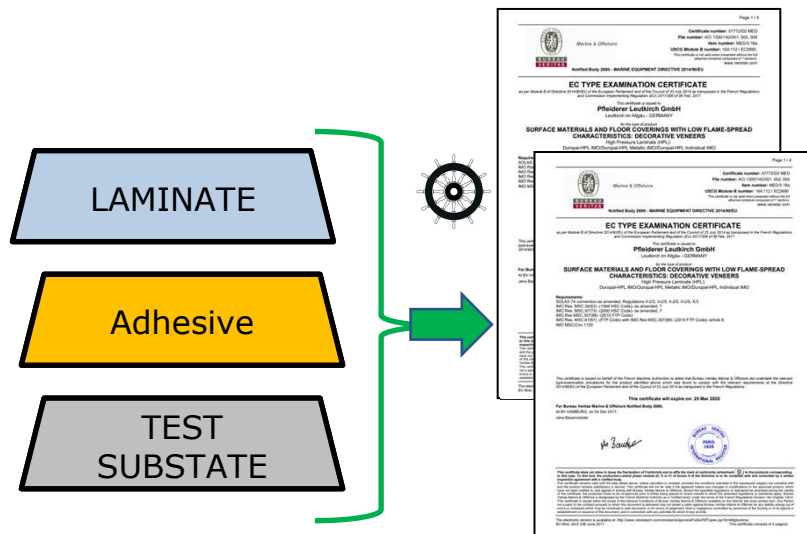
LAMINATE

Adhesive

TEST SUBSTATE

Page 1 / 4

Marine & Offshore

EC TYPE EXAMINATION CERTIFICATE

Pfleiderer Leutkirch GmbH

Leutkirch im Allgäu - GERMANY

SURFACE MATERIALS AND FLOOR COVERINGS WITH LOW FLAME-SPREAD CHARACTERISTICS: DECORATIVE VENEERS

High Pressure Laminate (HPL)

Duropal-HPL IMO/Duropal-HPL Metallic IMO/Duropal-HPL Individual IMO

Page 1 / 4

Marine & Offshore

Notified Body 2690 - MARINE EQUIPMENT DIRECTIVE 2014/90/EU

EC TYPE EXAMINATION CERTIFICATE

Pfleiderer Leutkirch GmbH

Leutkirch im Allgäu - GERMANY

SURFACE MATERIALS AND FLOOR COVERINGS WITH LOW FLAME-SPREAD CHARACTERISTICS: DECORATIVE VENEERS

High Pressure Laminate (HPL)

Duropal-HPL IMO/Duropal-HPL Metallic IMO/Duropal-HPL Individual IMO

Requirements:

This certificate will expire on: 25 Mar 2020

For Bureau Veritas Marine & Offshore Notified Body 2690,

At BV HAMBURG, on 04 Dec 2017,

Jens Bauermeister

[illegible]